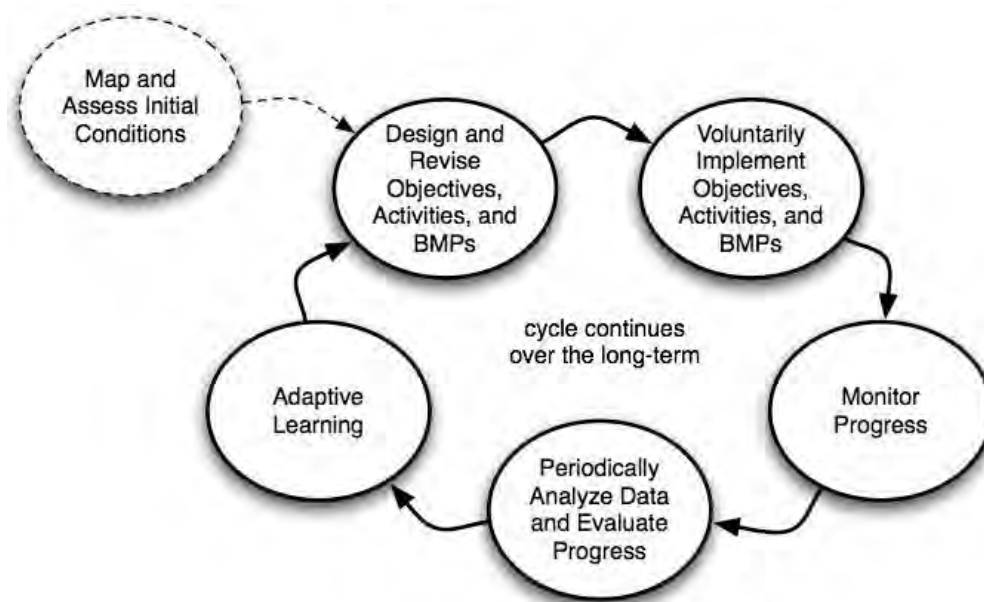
Map and Assess Initial Conditions

Design and Revise Objectives, Activities, and BMPs

Voluntarily Implement Objectives, Activities, and BMPs

Monitor Progress

Periodically Analyze Data and Evaluate Progress

Adaptive Learning

cycle continues over the long-term